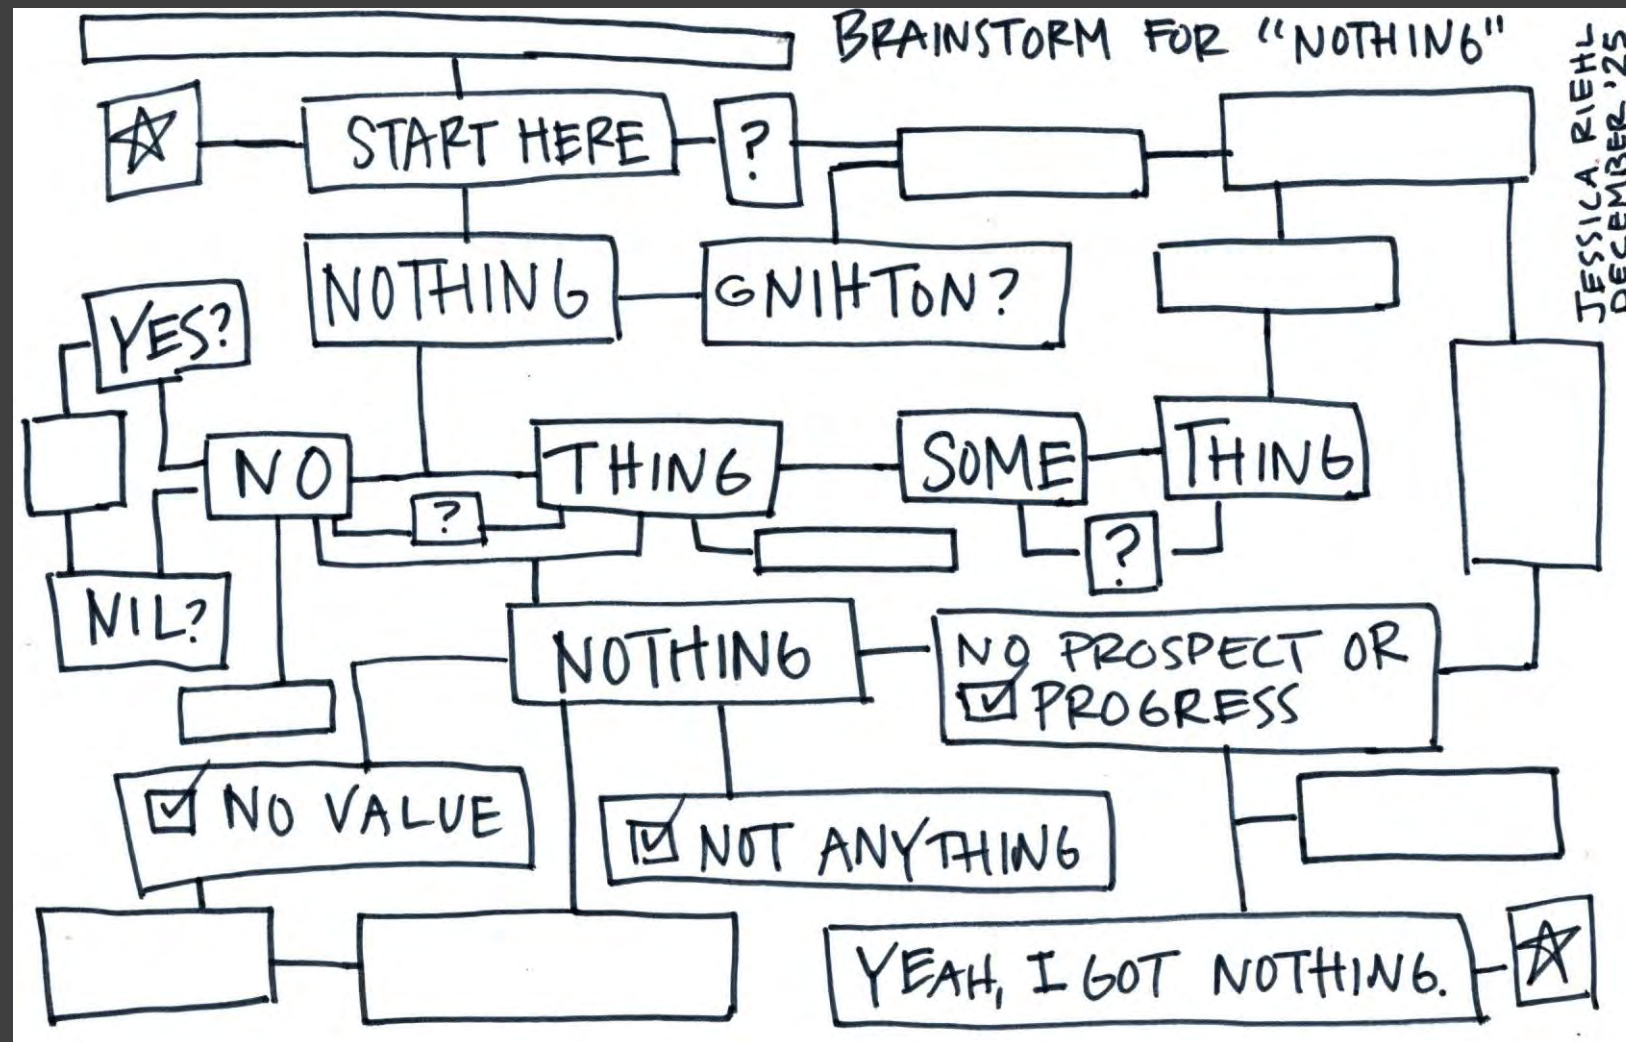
BRAINSTORM FOR "NOTHING"

JESSICA RIEHL
DECEMBER '25

START HERE

?

NOTHING

GNIHTON?

YES?

NO

?

THING

SOME

THING

?

NIL?

NOTHING

NO PROSPECT OR PROGRESS

NO VALUE

NOT ANYTHING

YEAH, I GOT NOTHING.